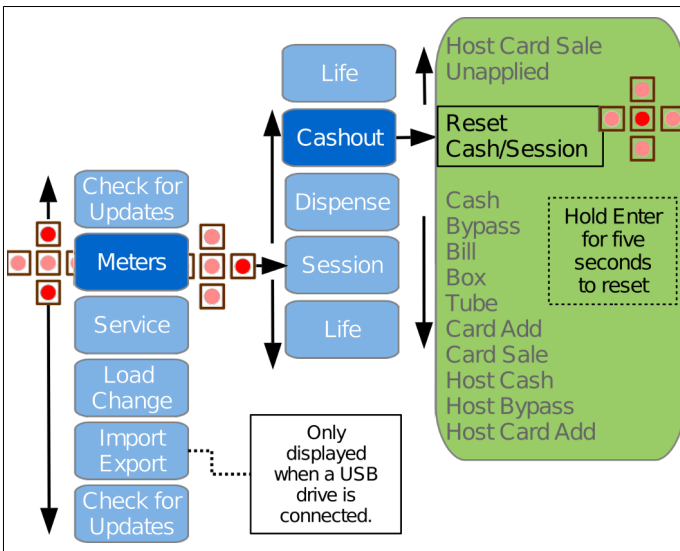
Check for Updates

Meters

Service

Load Change

Import Export

Check for Updates

Only displayed when a USB drive is connected.

Life

Cashout

Dispense

Session

Life

Host Card Sale Unapplied

Reset Cash/Session

Cash
Bypass
Bill
Box
Tube
Card Add
Card Sale
Host Cash
Host Bypass
Host Card Add

Hold Enter for five seconds to reset